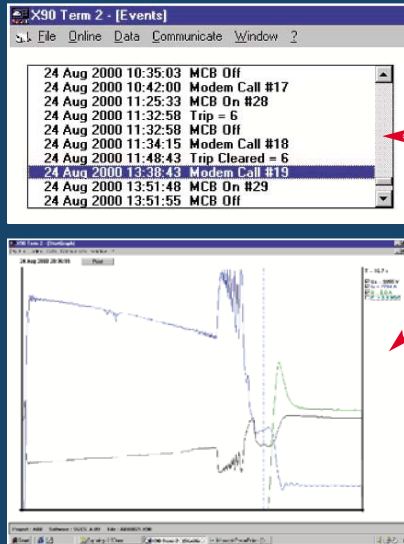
X90 Term 2 - [Events]

File Online Data Communicate Window ?

24 Aug 2000 10:35:03 MCB Off
24 Aug 2000 10:42:00 Modem Call #17
24 Aug 2000 11:25:33 MCB On #28
24 Aug 2000 11:32:58 Trip = 6
24 Aug 2000 11:32:58 MCB Off
24 Aug 2000 11:34:15 Modem Call #18
24 Aug 2000 11:48:43 Trip Cleared = 6
24 Aug 2000 13:38:43 Modem Call #19
24 Aug 2000 13:51:48 MCB On #29
24 Aug 2000 13:51:55 MCB Off

X90 Term 2 - [ChartGraph]

24 Aug 2000 20:06:09 Print

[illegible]